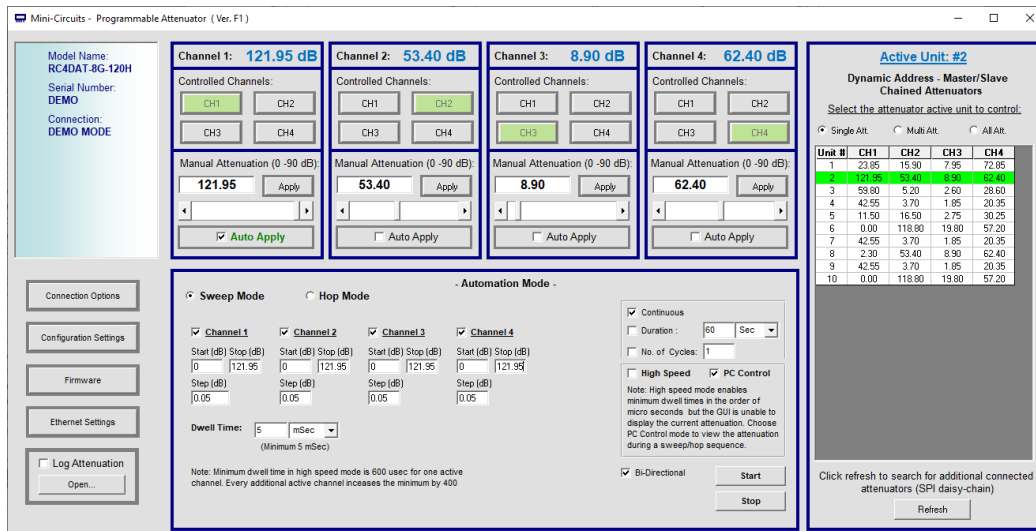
Mini-Circuits - Programmable Attenuator ( Ver. F1 )

Model Name:
RC4DAT-8G-120H
Serial Number:
DEMO
Connection:
DEMO MODE

Channel 1: 121.95 dB
Controlled Channels:
CH1 CH2
CH3 CH4
Manual Attenuation (0 -90 dB):
121.95 Apply
Auto Apply

Channel 2: 53.40 dB
Controlled Channels:
CH1 CH2
CH3 CH4
Manual Attenuation (0 -90 dB):
53.40 Apply
Auto Apply

Channel 3: 8.90 dB
Controlled Channels:
CH1 CH2
CH3 CH4
Manual Attenuation (0 -90 dB):
8.90 Apply
Auto Apply

Channel 4: 62.40 dB
Controlled Channels:
CH1 CH2
CH3 CH4
Manual Attenuation (0 -90 dB):
62.40 Apply
Auto Apply

Active Unit: #2
Dynamic Address - Master/Slave Chained Attenuators
Select the attenuator active unit to control:
Single Att. Multi Att. All Att.

| Unit # | CH1 | CH2 | CH3 | CH4 |
|---|---|---|---|---|
| 1 | 23.85 | 15.90 | 7.95 | 72.85 |
| 2 | 121.95 | 53.40 | 8.90 | 62.40 |
| 3 | 59.80 | 5.20 | 2.60 | 28.60 |
| 4 | 42.55 | 3.70 | 1.85 | 20.35 |
| 5 | 11.50 | 16.50 | 2.75 | 30.25 |
| 6 | 0.00 | 118.80 | 19.80 | 57.20 |
| 7 | 42.55 | 3.70 | 1.85 | 20.35 |
| 8 | 2.30 | 53.40 | 8.90 | 62.40 |
| 9 | 42.55 | 3.70 | 1.85 | 20.35 |
| 10 | 0.00 | 118.80 | 19.80 | 57.20 |

Click refresh to search for additional connected attenuators (SPI daisy-chain)
Refresh

Connection Options
Configuration Settings
Firmware
Ethernet Settings
Log Attenuation
Open...

- Automation Mode -
Sweep Mode Hop Mode

Channel 1 Channel 2 Channel 3 Channel 4
Start (dB) Stop (dB) Start (dB) Stop (dB) Start (dB) Stop (dB) Start (dB) Stop (dB)
0 121.95 0 121.95 0 121.95 0 121.95
Step (dB) Step (dB) Step (dB) Step (dB)
0.05 0.05 0.05 0.05

Dwell Time: 5 mSec
(Minimum 5 mSec)

Note: Minimum dwell time in high speed mode is 600 usec for one active channel. Every additional active channel inceases the minimum by 400

Continuous
Duration : 60 Sec
No. of Cycles: 1

High Speed PC Control
Note: High speed mode enables minimum dwell times in the order of micro seconds but the GUI is unable to display the current attenuation. Choose PC Control mode to view the attenuation during a sweep/hop sequence.

Bi-Directional
Start
Stop